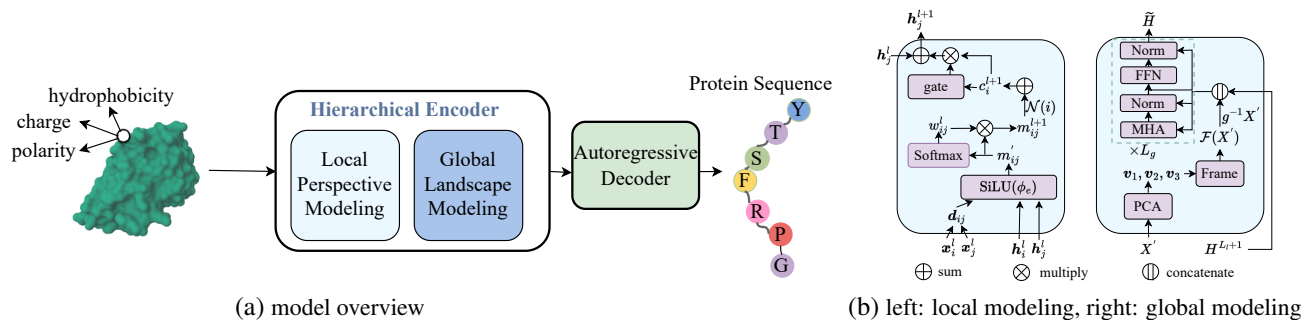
hydrophobicity
charge
polarity

Hierarchical Encoder

Local Perspective Modeling

Global Landscape Modeling

Autoregressive Decoder

Protein Sequence

Y
T
S
F
R
P
G

(a) model overview

$\boldsymbol{h}_j^{l+1}$
$\boldsymbol{h}_j^l$
gate
$c_i^{l+1}$
$\mathcal{N}(i)$
$w_{ij}^l$
$m_{ij}^{l+1}$
Softmax
$m_{ij}^{'}$
SiLU($\phi_e$)
$\boldsymbol{d}_{ij}$
$\boldsymbol{x}_i^l$ $\boldsymbol{x}_j^l$
$\boldsymbol{h}_i^l$ $\boldsymbol{h}_j^l$

$\widetilde{H}$
Norm
FFN
Norm
MHA
$g^{-1}X'$
$\mathcal{F}(X')$
$\times L_g$
$\boldsymbol{v}_1, \boldsymbol{v}_2, \boldsymbol{v}_3$
Frame
PCA
$X'$
$H^{L_l+1}$

sum
multiply
concatenate

(b) left: local modeling, right: global modeling